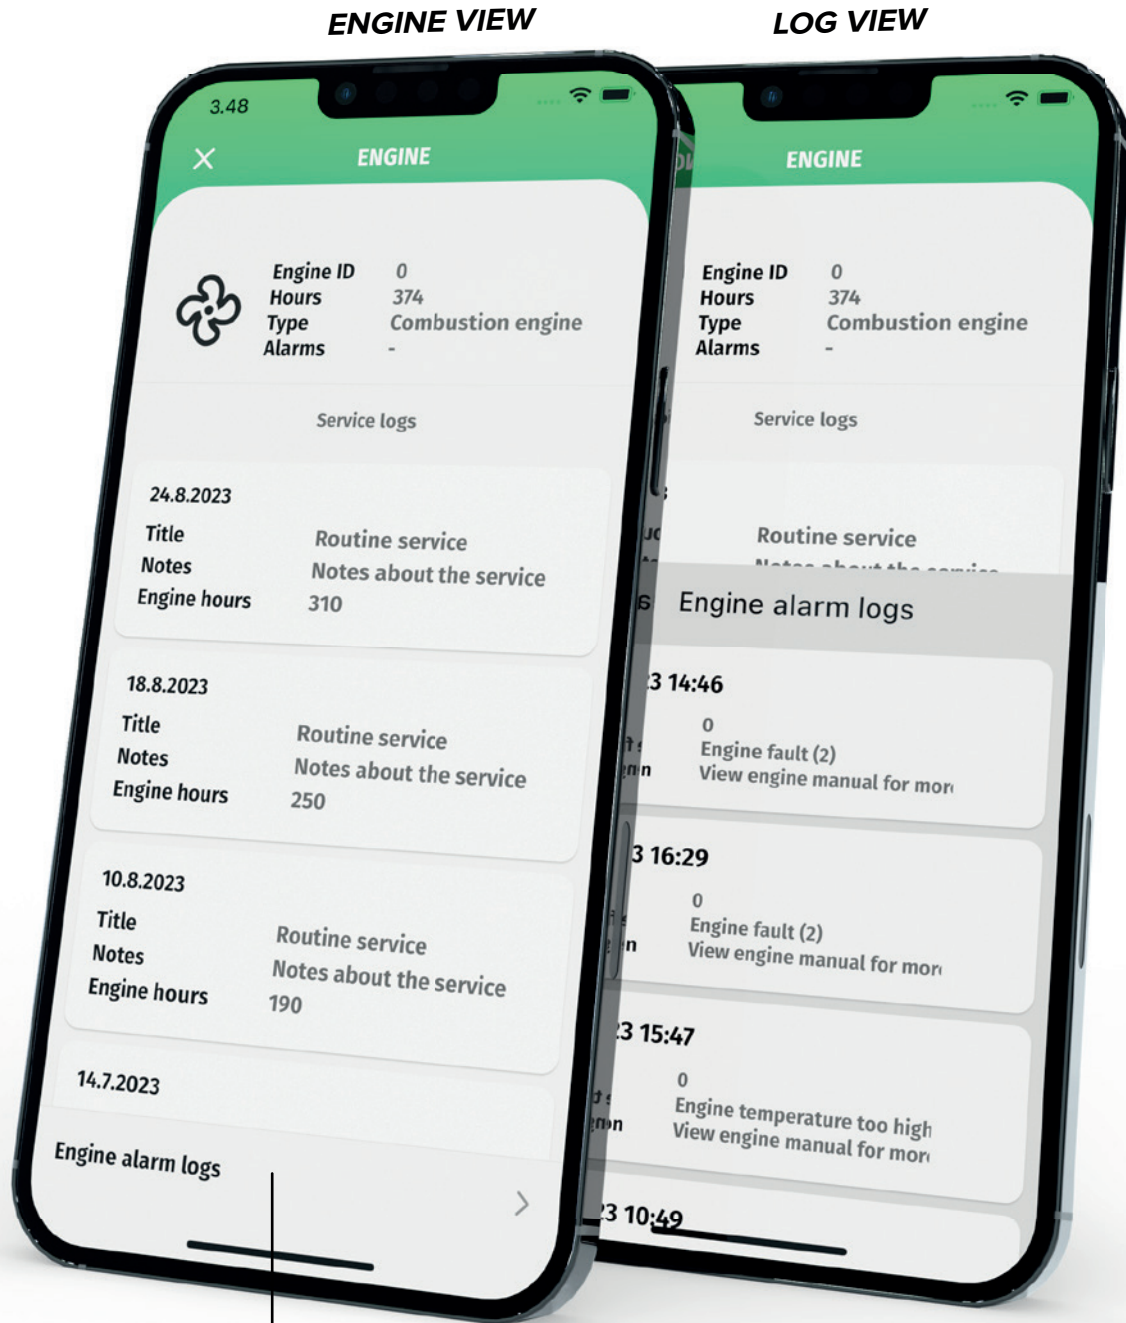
ENGINE VIEW

LOG VIEW

3.48

ENGINE

| Engine ID | 0 |
|---|---|
| Hours | 374 |
| Type | Combustion engine |
| Alarms | - |

Service logs

24.8.2023

| Title | Routine service |
|---|---|
| Notes | Notes about the service |
| Engine hours | 310 |

18.8.2023

| Title | Routine service |
|---|---|
| Notes | Notes about the service |
| Engine hours | 250 |

10.8.2023

| Title | Routine service |
|---|---|
| Notes | Notes about the service |
| Engine hours | 190 |

14.7.2023

Engine alarm logs

ENGINE

| Engine ID | 0 |
|---|---|
| Hours | 374 |
| Type | Combustion engine |
| Alarms | - |

Service logs

Routine service

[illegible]

Engine alarm logs

3 14:46

0
Engine fault (2)
View engine manual for mor

3 16:29

0
Engine fault (2)
View engine manual for mor

3 15:47

0
Engine temperature too high
View engine manual for mor

3 10:49